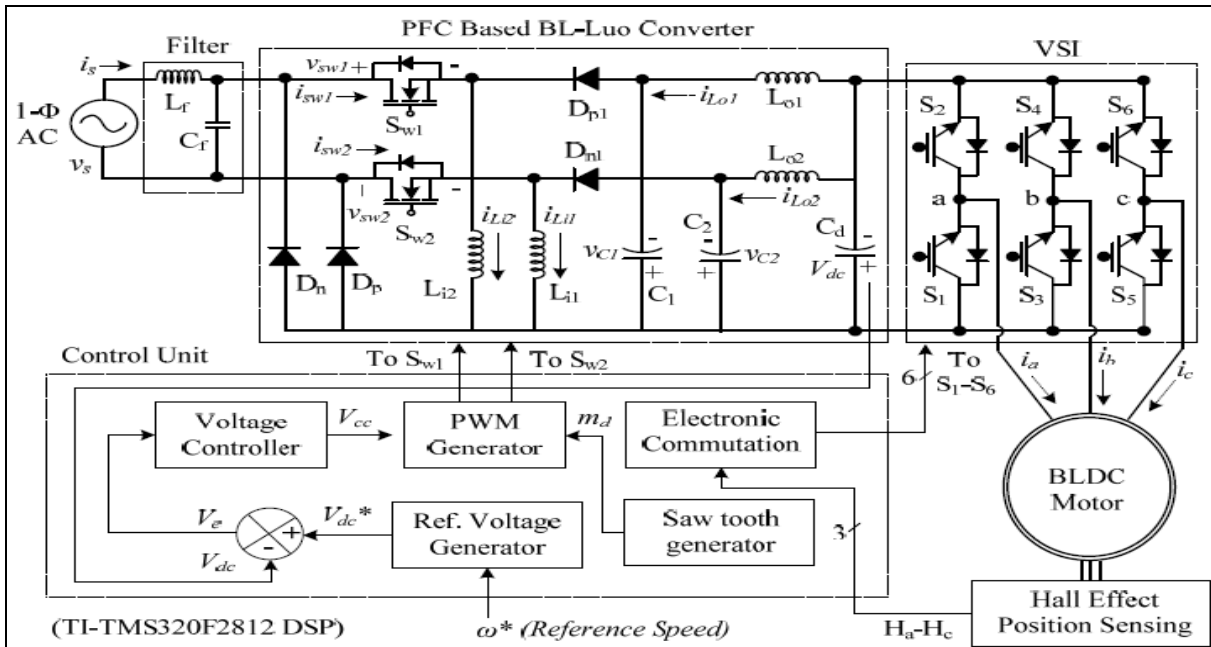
PFC Based BL-Luo Converter

Filter

VSI

$i_s$

1-Φ AC

$v_s$

$L_f$

$C_f$

$v_{sw1}$ + -

$i_{sw1}$

$S_{w1}$

$i_{sw2}$

$v_{sw2}$

$S_{w2}$

$D_{p1}$

$D_{n1}$

$i_{Lo1}$

$L_{o1}$

$L_{o2}$

$i_{Lo2}$

$D_n$

$D_p$

$L_{i2}$

$i_{Li2}$

$i_{Li1}$

$L_{i1}$

$v_{C1}$

$C_1$

$C_2$

$v_{C2}$

$C_d$

$V_{dc}$

$S_2$ $S_4$ $S_6$

a b c

$S_1$ $S_3$ $S_5$

Control Unit

To $S_{w1}$

To $S_{w2}$

6

To $S_1$-$S_6$

$i_a$ $i_b$ $i_c$

Voltage Controller

$V_{cc}$

PWM Generator

$m_d$

Electronic Commutation

BLDC Motor

$V_e$

$V_{dc}$*

Ref. Voltage Generator

Saw tooth generator

3

$V_{dc}$

Hall Effect Position Sensing

(TI-TMS320F2812 DSP)

ω* (Reference Speed)

$H_a$-$H_c$